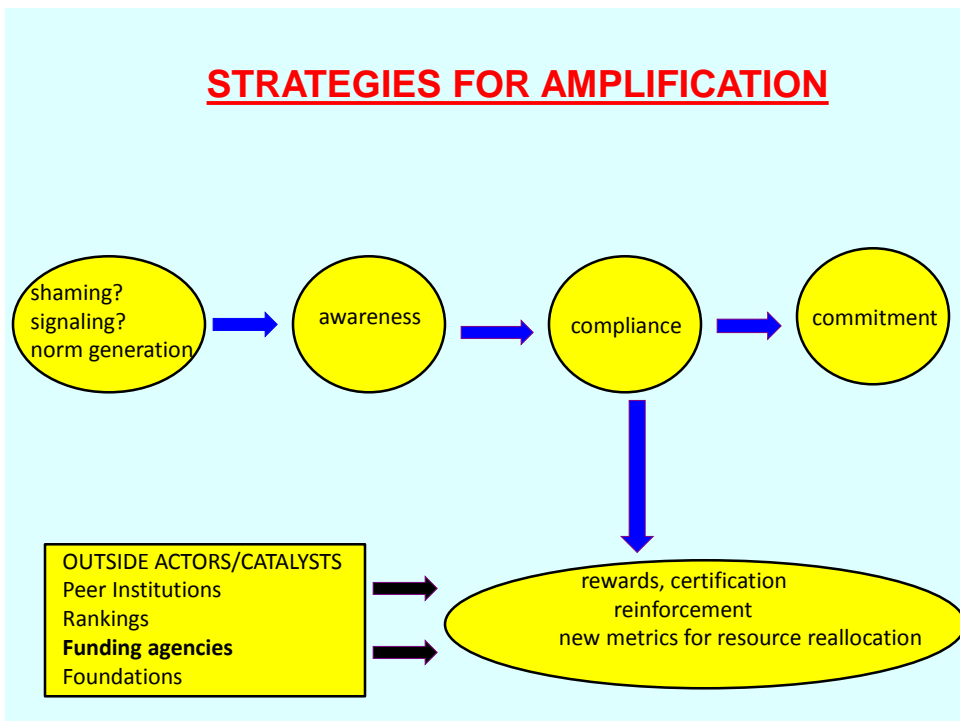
STRATEGIES FOR AMPLIFICATION

shaming?
signaling?
norm generation

awareness

compliance

commitment

OUTSIDE ACTORS/CATALYSTS
Peer Institutions
Rankings
**Funding agencies**
Foundations

rewards, certification
reinforcement
new metrics for resource reallocation